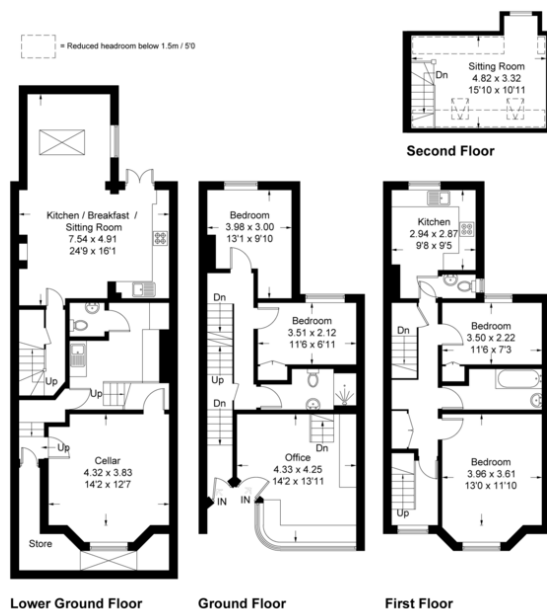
= Reduced headroom below 1.5m / 5'0

Dn

Sitting Room
4.82 x 3.32
15'10 x 10'11

Second Floor

Kitchen / Breakfast / Sitting Room
7.54 x 4.91
24'9 x 16'1

Up

Up

Up

Cellar
4.32 x 3.83
14'2 x 12'7

Store

Lower Ground Floor

Bedroom
3.98 x 3.00
13'1 x 9'10

Dn

Bedroom
3.51 x 2.12
11'6 x 6'11

Up

Dn

Dn

Office
4.33 x 4.25
14'2 x 13'11

IN

IN

Ground Floor

Kitchen
2.94 x 2.87
9'8 x 9'5

Dn

Bedroom
3.50 x 2.22
11'6 x 7'3

Bedroom
3.96 x 3.61
13'0 x 11'10

Up

First Floor